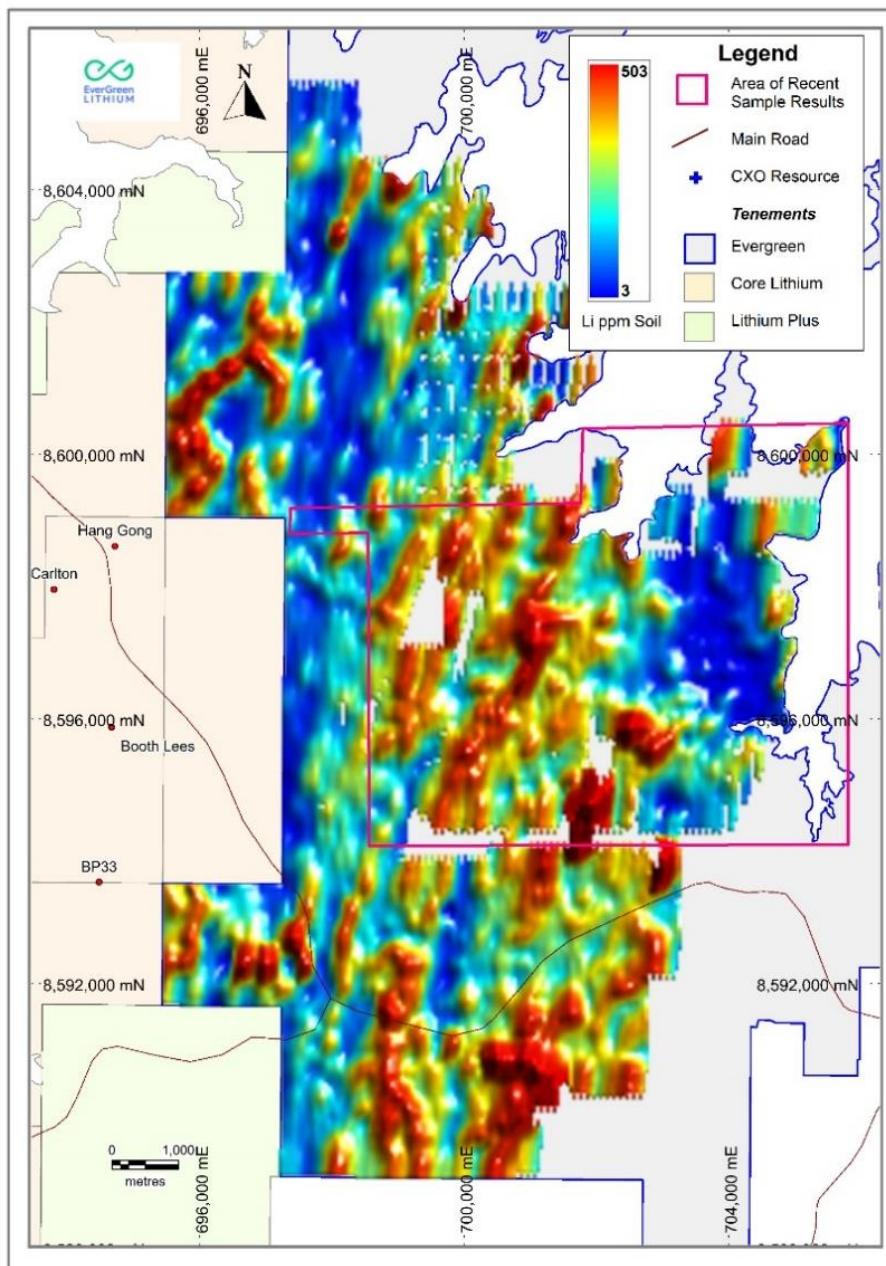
EverGreen LITHIUM

N

696,000 mE

700,000 mE

503

3

Li ppm Soil

Legend

Area of Recent Sample Results

Main Road

CXO Resource

Tenements

Evergreen

Core Lithium

Lithium Plus

8,604,000 mN

8,600,000 mN

8,600,000 mN

Hang Gong

Carlton

8,596,000 mN

8,596,000 mN

Booth Lees

BP33

8,592,000 mN

8,592,000 mN

0 1,000

metres

696,000 mE

700,000 mE

704,000 mE